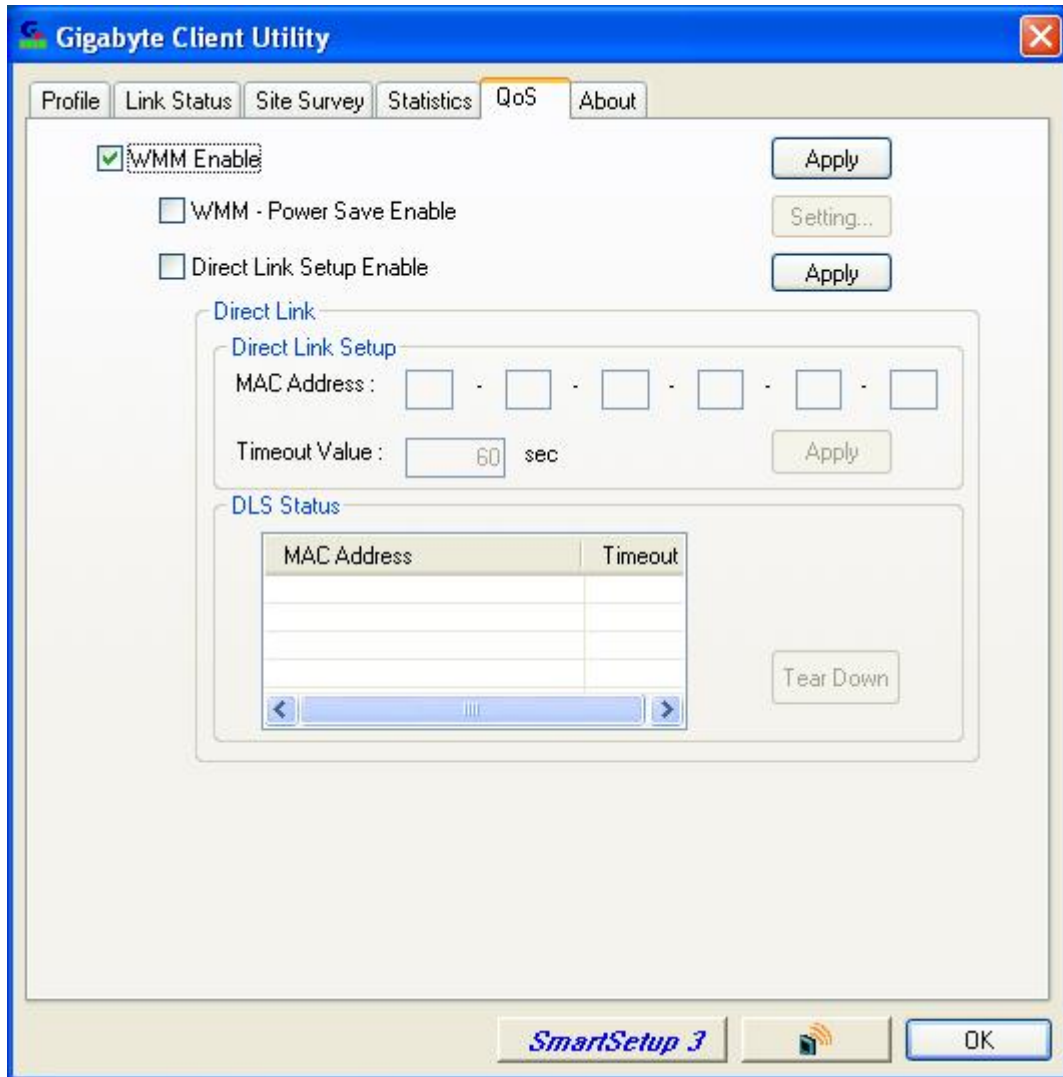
Gigabyte Client Utility

Profile | Link Status | Site Survey | Statistics | QoS | About

WMM Enable

Apply

WMM - Power Save Enable

Setting...

Direct Link Setup Enable

Apply

Direct Link

Direct Link Setup

MAC Address : - - - - -

Timeout Value : 60 sec

Apply

DLS Status

| MAC Address | Timeout |
|---|---|
| | |
| | |
| | |
| | |

Tear Down

SmartSetup 3

OK